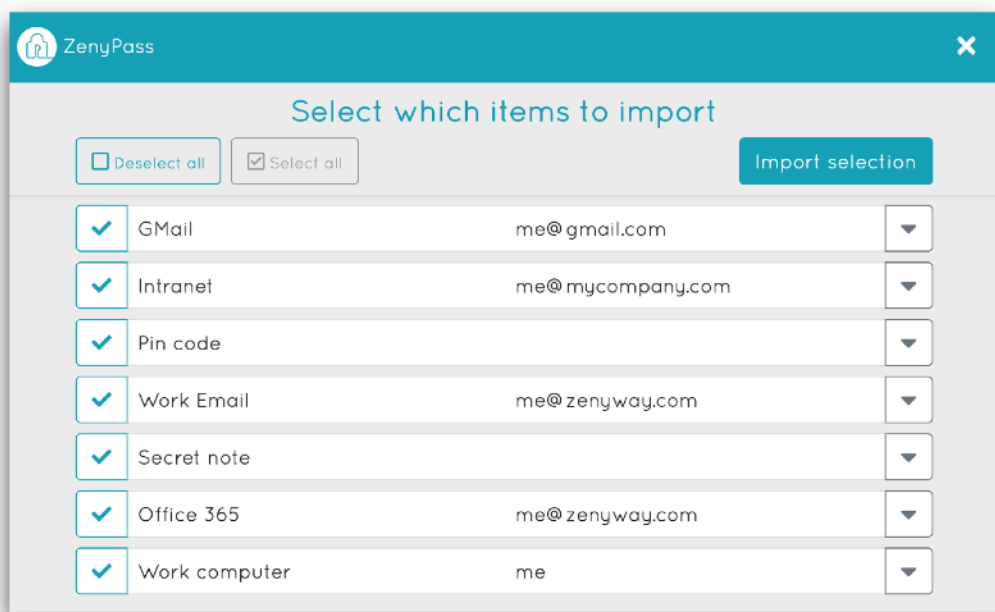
ZenyPass

Select which items to import

Deselect all

Select all

Import selection

| | | |
|---|---|---|
| GMail | me@gmail.com | |
| Intranet | me@mycompany.com | |
| Pin code | | |
| Work Email | me@zenyway.com | |
| Secret note | | |
| Office 365 | me@zenyway.com | |
| Work computer | me | |